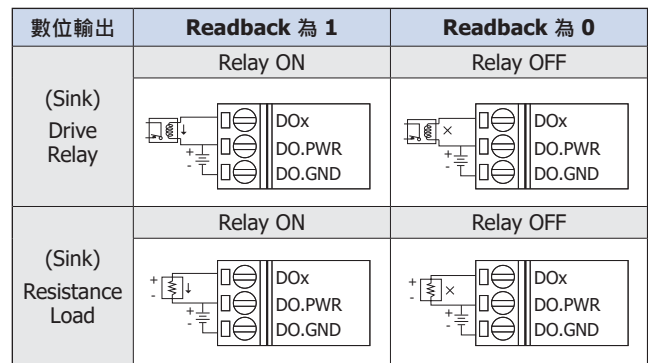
| 數位輸出 | Readback 為 1 | Readback 為 0 |
|---|---|---|
| (Sink) Drive Relay | Relay ON<br>DOx<br>DO.PWR<br>DO.GND | Relay OFF<br>DOx<br>DO.PWR<br>DO.GND |
| (Sink) Resistance Load | Relay ON<br>DOx<br>DO.PWR<br>DO.GND | Relay OFF<br>DOx<br>DO.PWR<br>DO.GND |